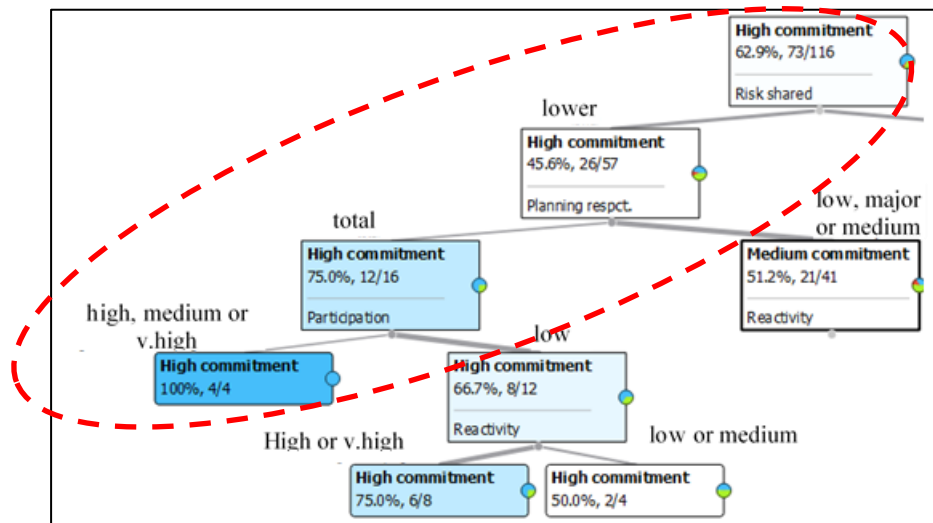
High commitment
62.9%, 73/116
Risk shared

lower

High commitment
45.6%, 26/57
Planning respct.

low, major or medium

total

High commitment
75.0%, 12/16
Participation

Medium commitment
51.2%, 21/41
Reactivity

high, medium or v.high

low

High commitment
100%, 4/4

High commitment
66.7%, 8/12
Reactivity

High or v.high

low or medium

High commitment
75.0%, 6/8

High commitment
50.0%, 2/4